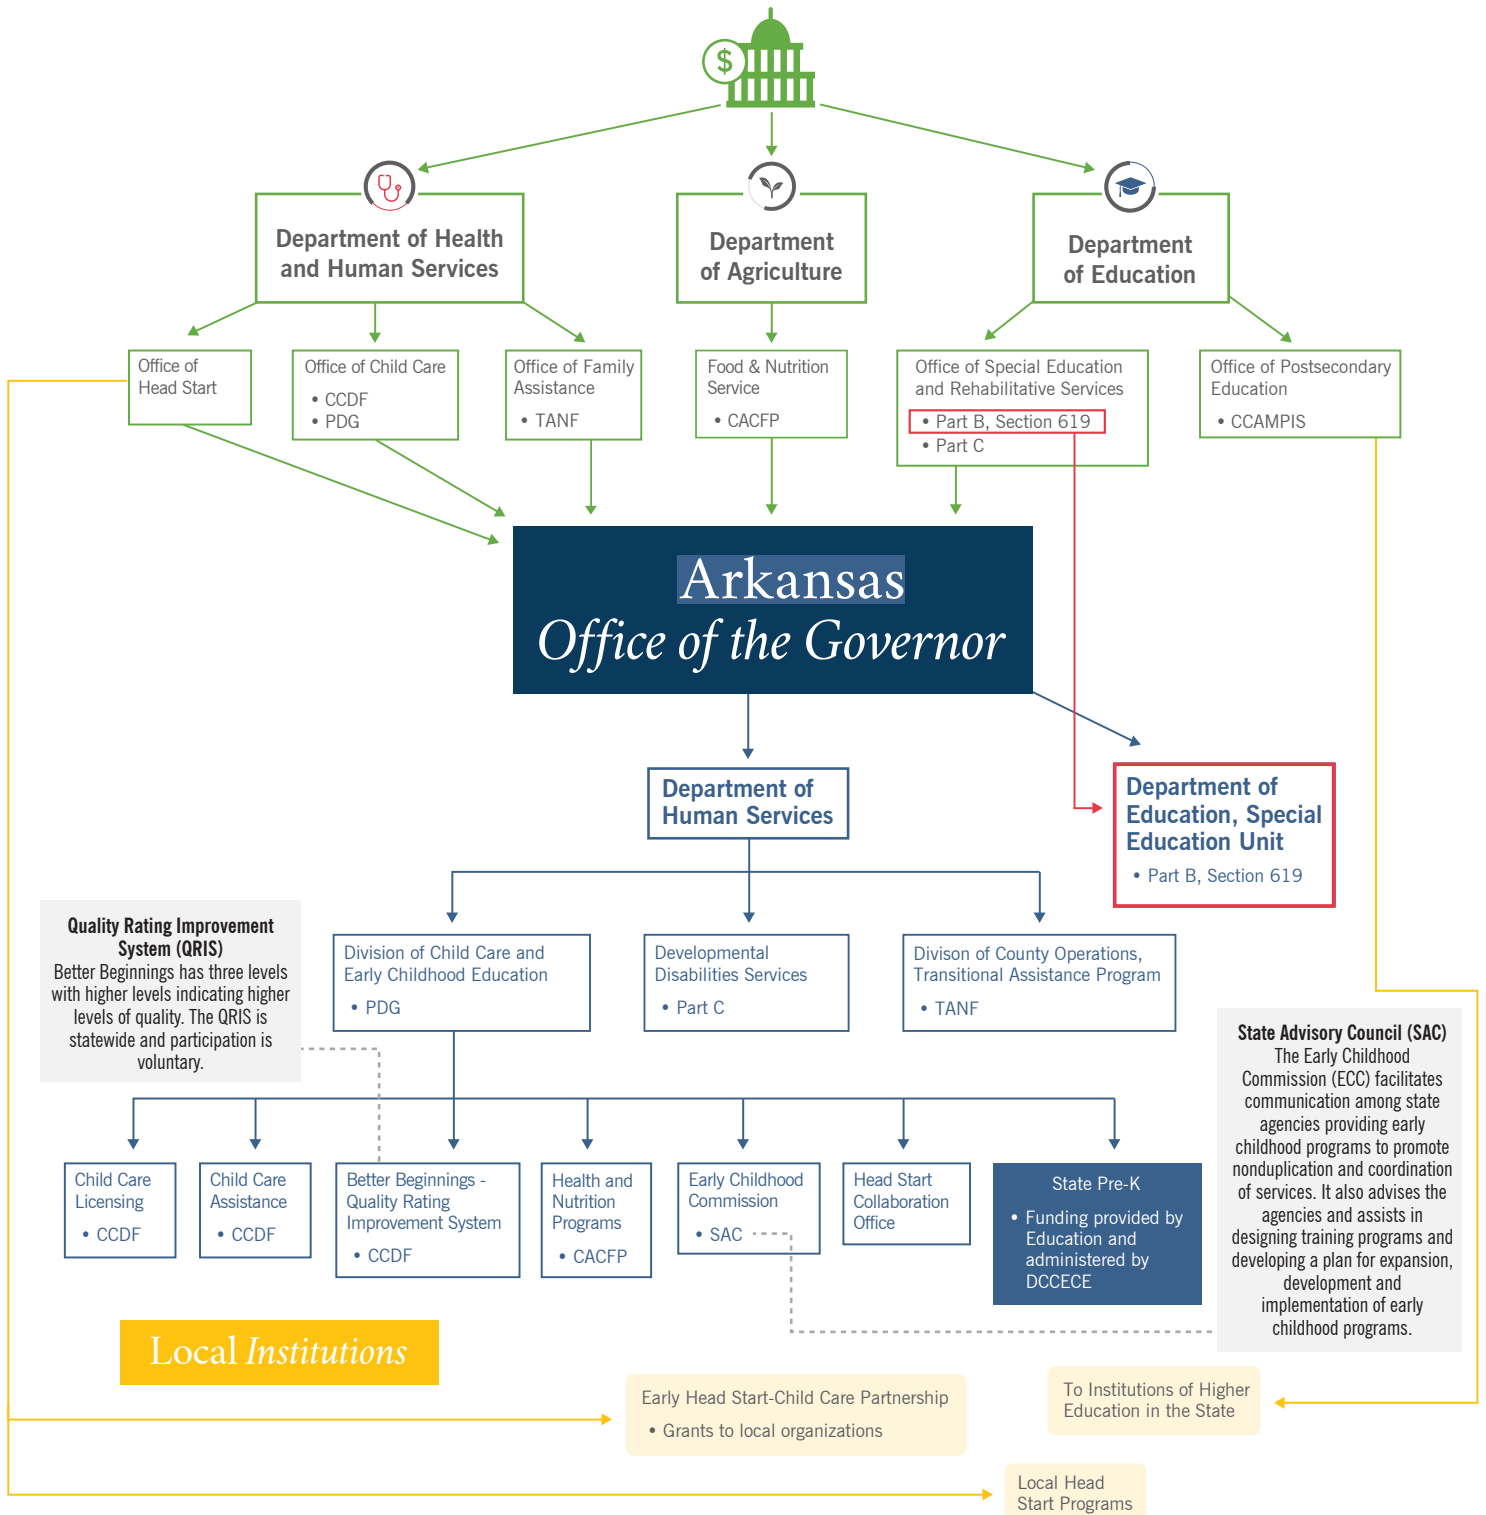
Department of Health and Human Services

Department of Agriculture

Department of Education

Office of Head Start

Office of Child Care
• CCDF
• PDG

Office of Family Assistance
• TANF

Food & Nutrition Service
• CACFP

Office of Special Education and Rehabilitative Services
• Part B, Section 619
• Part C

Office of Postsecondary Education
• CCAMPIS

Arkansas
Office of the Governor

Department of Human Services

Department of Education, Special Education Unit
• Part B, Section 619

Quality Rating Improvement System (QRIS)
Better Beginnings has three levels with higher levels indicating higher levels of quality. The QRIS is statewide and participation is voluntary.

Division of Child Care and Early Childhood Education
• PDG

Developmental Disabilities Services
• Part C

Divison of County Operations, Transitional Assistance Program
• TANF

State Advisory Council (SAC)
The Early Childhood Commission (ECC) facilitates communication among state agencies providing early childhood programs to promote nonduplication and coordination of services. It also advises the agencies and assists in designing training programs and developing a plan for expansion, development and implementation of early childhood programs.

Child Care Licensing
• CCDF

Child Care Assistance
• CCDF

Better Beginnings - Quality Rating Improvement System
• CCDF

Health and Nutrition Programs
• CACFP

Early Childhood Commission
• SAC

Head Start Collaboration Office

State Pre-K
• Funding provided by Education and administered by DCCECE

Local Institutions

Early Head Start-Child Care Partnership
• Grants to local organizations

To Institutions of Higher Education in the State

Local Head Start Programs